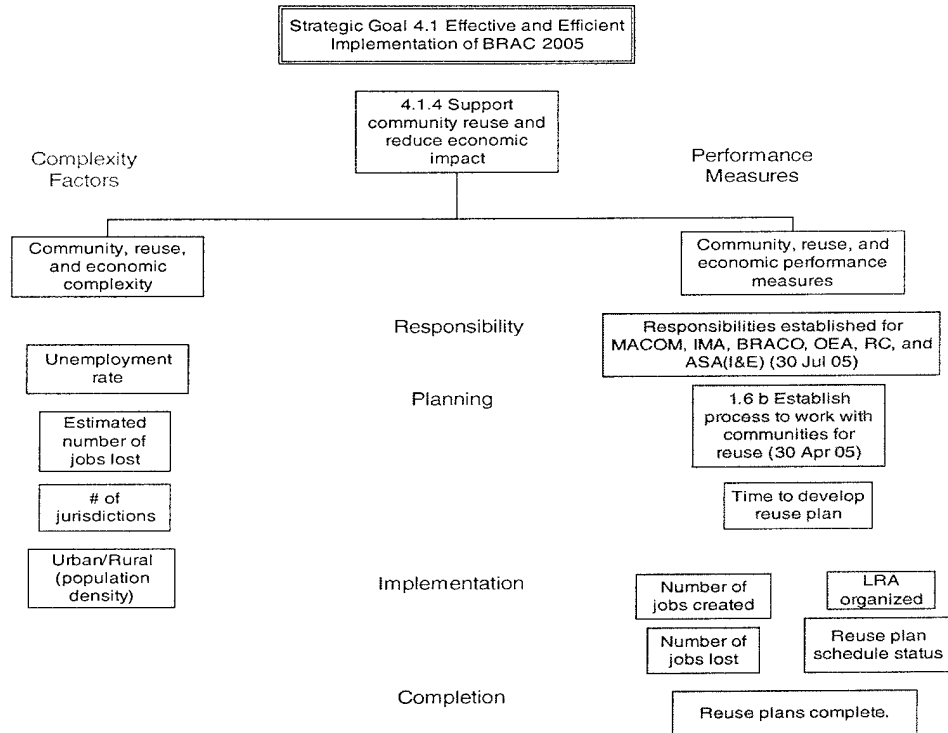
Strategic Goal 4.1 Effective and Efficient Implementation of BRAC 2005

4.1.4 Support community reuse and reduce economic impact

Complexity Factors

Performance Measures

Community, reuse, and economic complexity

Community, reuse, and economic performance measures

Responsibility

Responsibilities established for MACOM, IMA, BRACO, OEA, RC, and ASA(I&E) (30 Jul 05)

Unemployment rate

Planning

1.6 b Establish process to work with communities for reuse (30 Apr 05)

Estimated number of jobs lost

# of jurisdictions

Time to develop reuse plan

Urban/Rural (population density)

Implementation

Number of jobs created

LRA organized

Number of jobs lost

Reuse plan schedule status

Completion

Reuse plans complete.